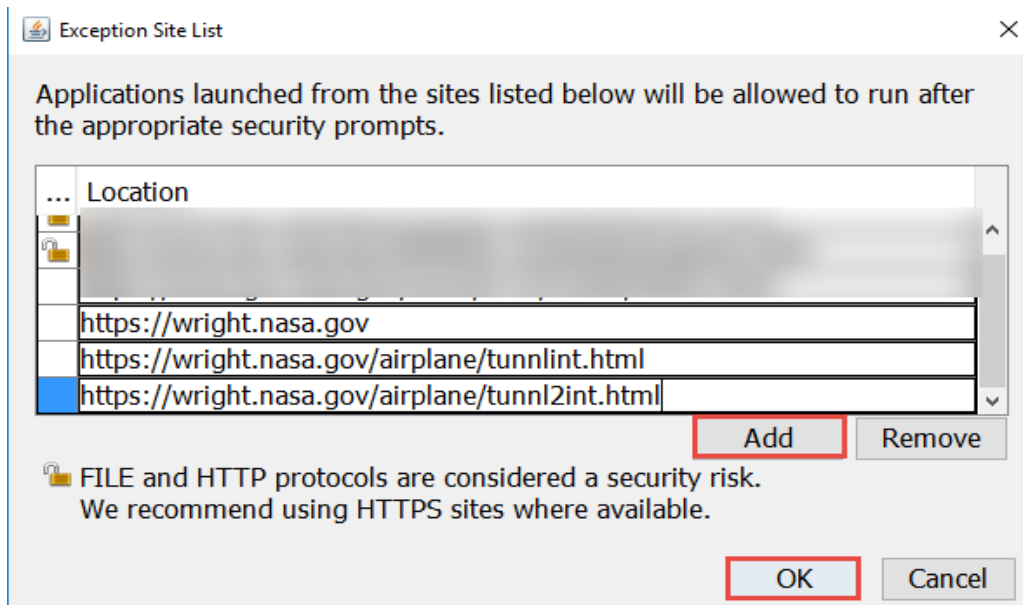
Exception Site List

Applications launched from the sites listed below will be allowed to run after the appropriate security prompts.

| ... | Location |
|---|---|
| | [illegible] |
| | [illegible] |
| | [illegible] |
| | https://wright.nasa.gov |
| | https://wright.nasa.gov/airplane/tunnlint.html |
| | https://wright.nasa.gov/airplane/tunnl2int.html |

Add Remove

FILE and HTTP protocols are considered a security risk.
We recommend using HTTPS sites where available.

OK Cancel